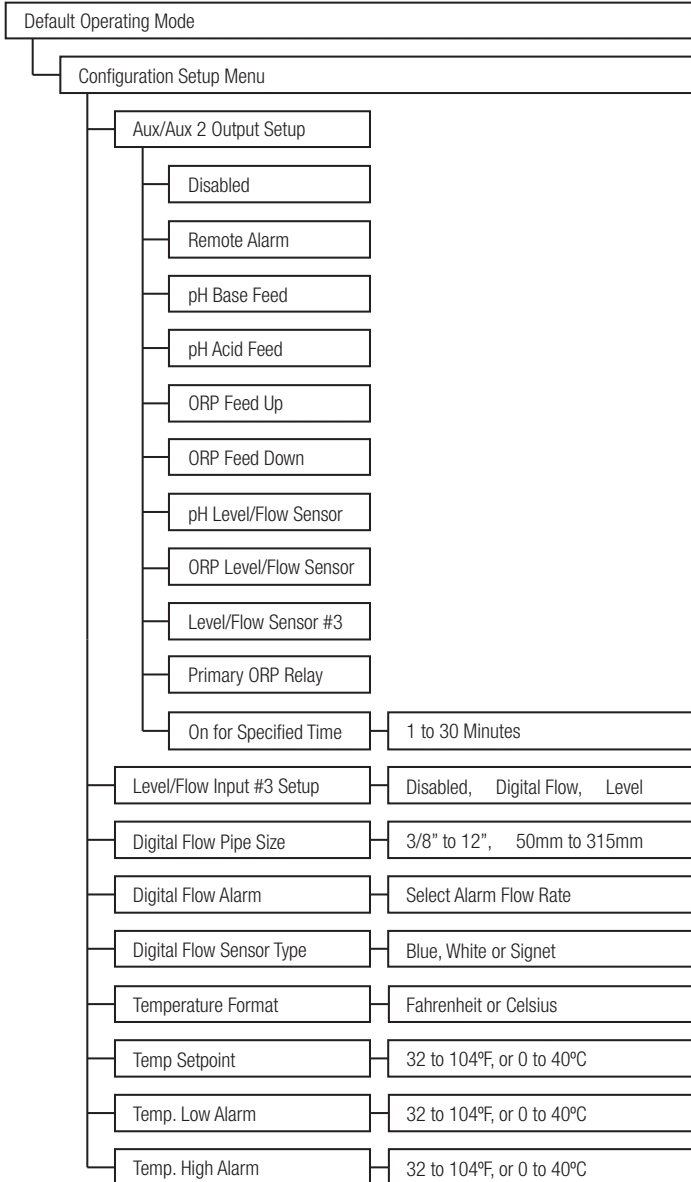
Default Operating Mode

Configuration Setup Menu

Aux/Aux 2 Output Setup

Disabled

Remote Alarm

pH Base Feed

pH Acid Feed

ORP Feed Up

ORP Feed Down

pH Level/Flow Sensor

ORP Level/Flow Sensor

Level/Flow Sensor #3

Primary ORP Relay

On for Specified Time

1 to 30 Minutes

Level/Flow Input #3 Setup

Disabled, Digital Flow, Level

Digital Flow Pipe Size

3/8" to 12", 50mm to 315mm

Digital Flow Alarm

Select Alarm Flow Rate

Digital Flow Sensor Type

Blue, White or Signet

Temperature Format

Fahrenheit or Celsius

Temp Setpoint

32 to 104ºF, or 0 to 40ºC

Temp. Low Alarm

32 to 104ºF, or 0 to 40ºC

Temp. High Alarm

32 to 104ºF, or 0 to 40ºC